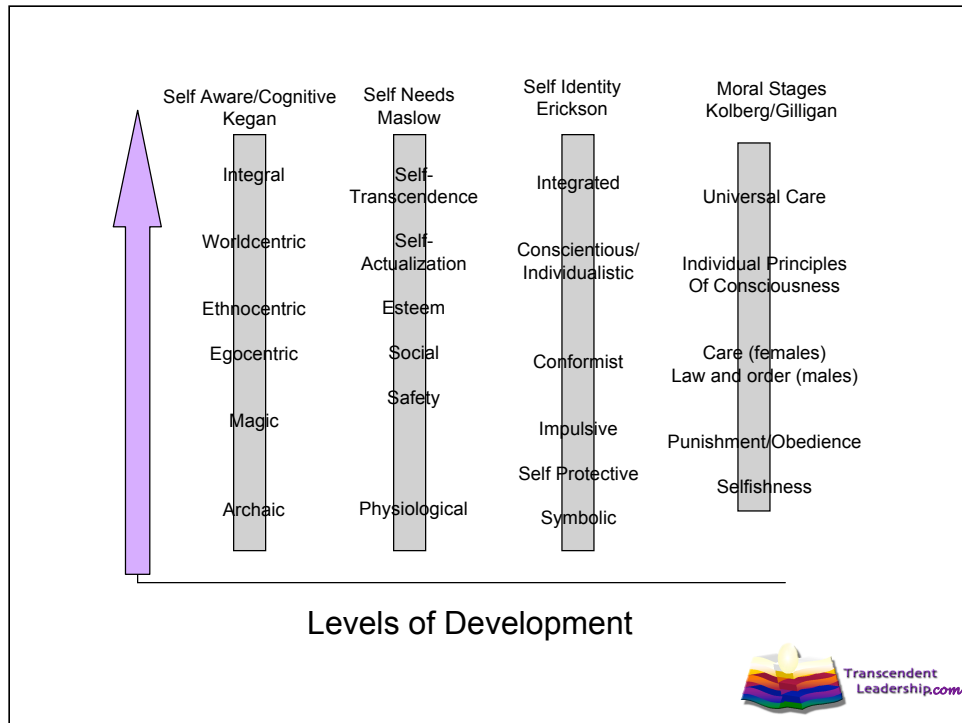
Self Aware/Cognitive
Kegan

Integral

Worldcentric

Ethnocentric

Egocentric

Magic

Archaic

Self Needs
Maslow

Self-Transcendence

Self-Actualization

Esteem

Social

Safety

Physiological

Self Identity
Erickson

Integrated

Conscientious/
Individualistic

Conformist

Impulsive

Self Protective

Symbolic

Moral Stages
Kolberg/Gilligan

Universal Care

Individual Principles
Of Consciousness

Care (females)
Law and order (males)

Punishment/Obedience

Selfishness

Levels of Development

Transcendent
Leadership.com